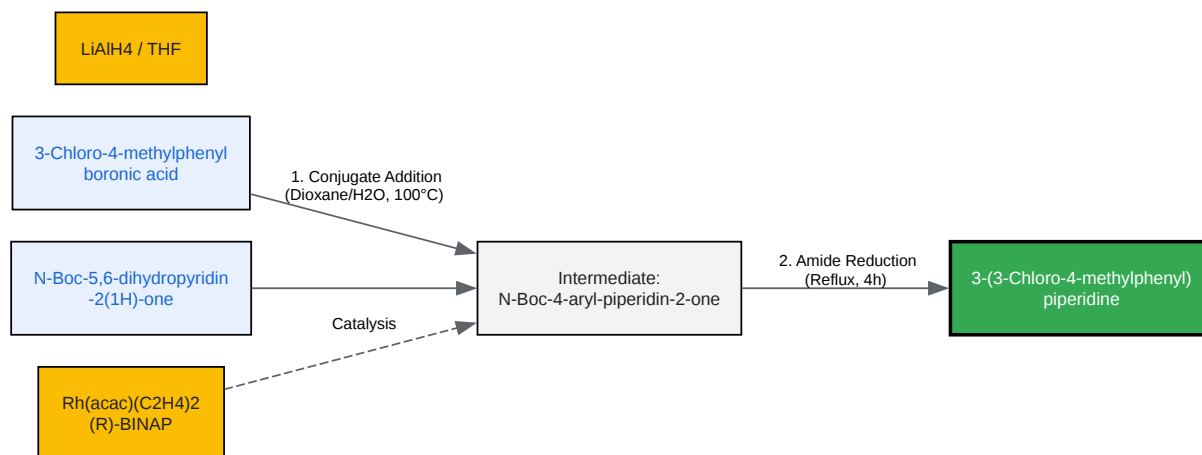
LiAlH4 / THF

3-Chloro-4-methylphenyl boronic acid

N-Boc-5,6-dihydropyridin -2(1H)-one

Rh(acac)(C2H4)2 (R)-BINAP

1. Conjugate Addition (Dioxane/H2O, 100°C)

Catalysis

Intermediate: N-Boc-4-aryl-piperidin-2-one

2. Amide Reduction (Reflux, 4h)

3-(3-Chloro-4-methylphenyl) piperidine